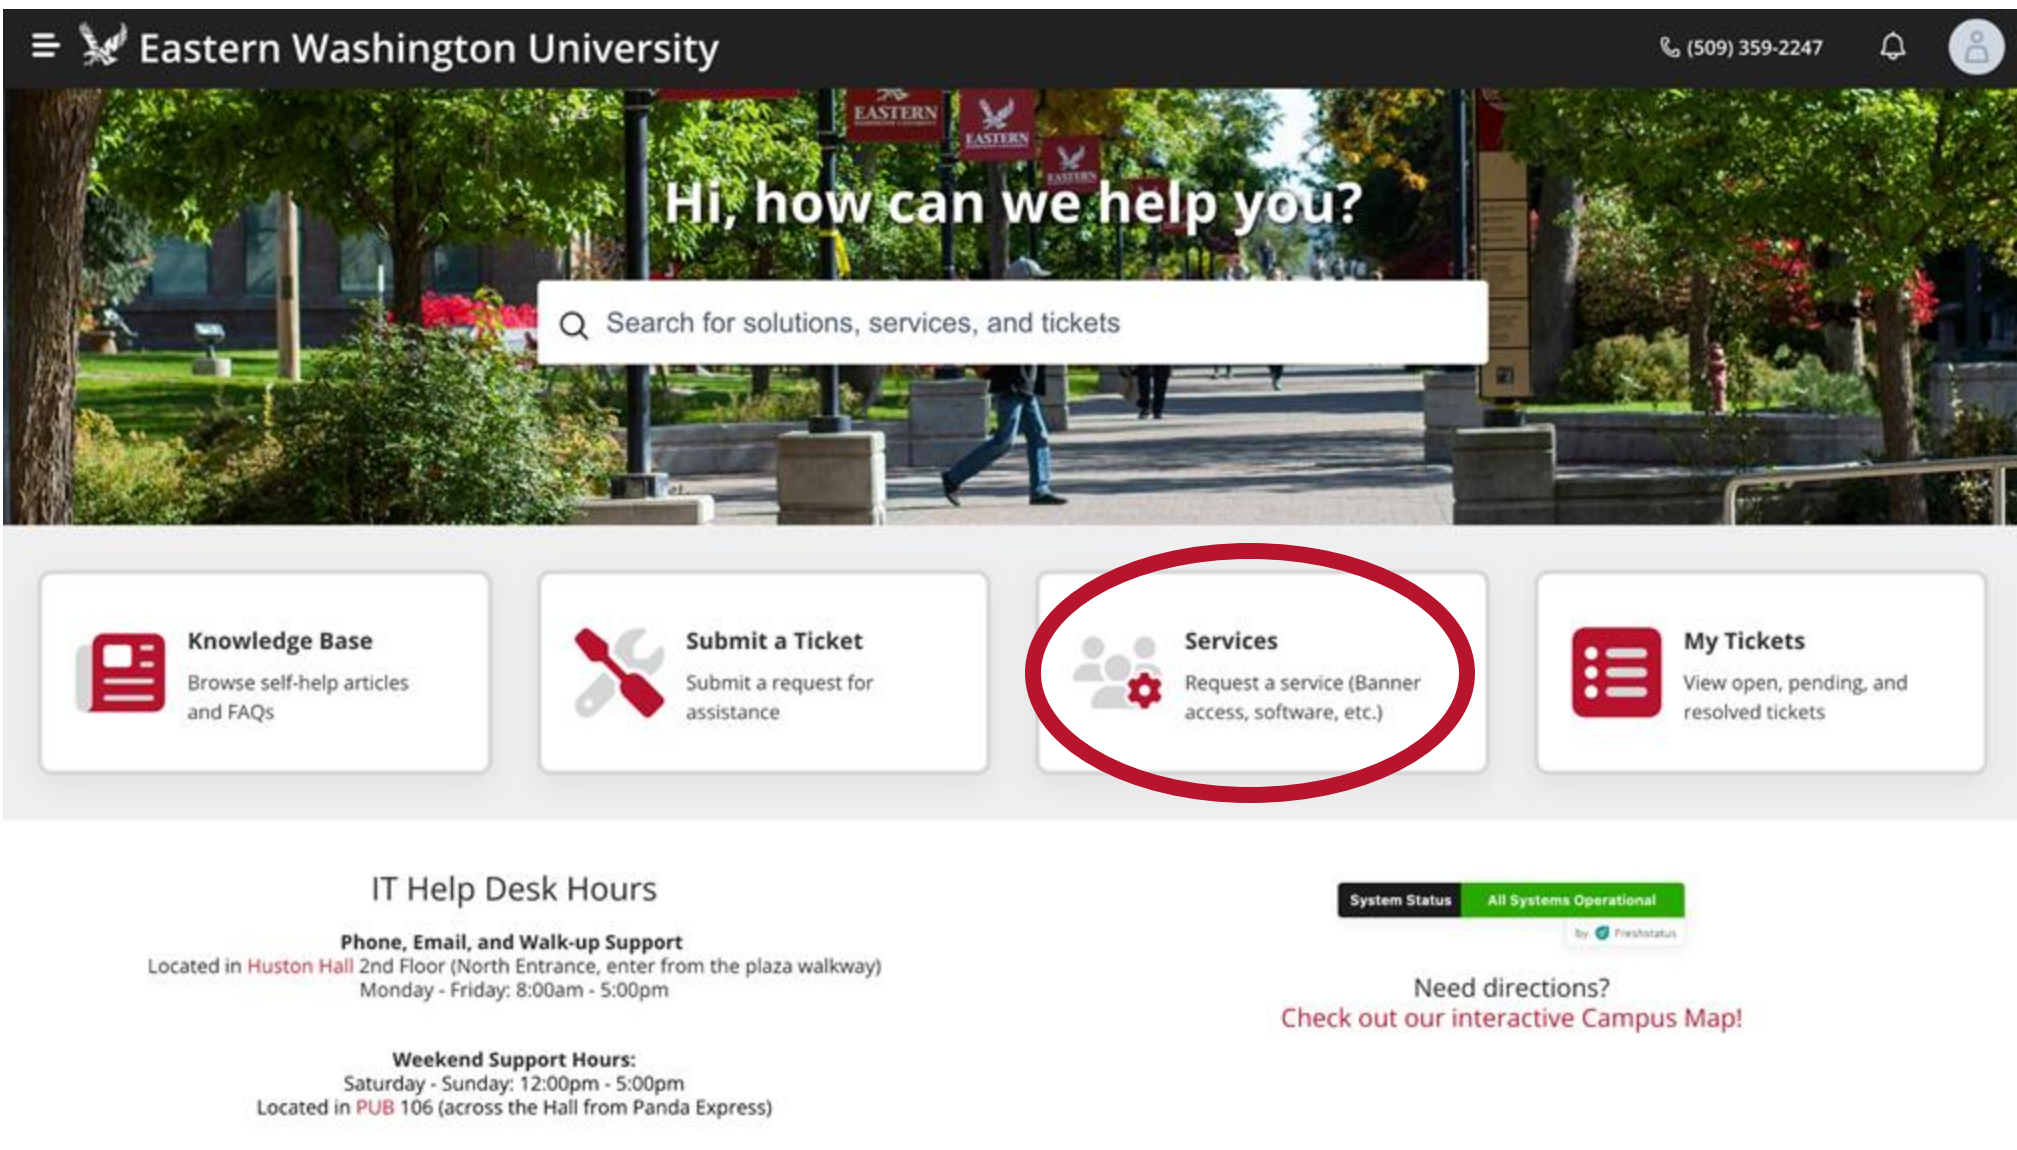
Eastern Washington University

(509) 359-2247

EASTERN

EASTERN

Hi, how can we help you?

Search for solutions, services, and tickets

Knowledge Base
Browse self-help articles and FAQs

Submit a Ticket
Submit a request for assistance

Services
Request a service (Banner access, software, etc.)

My Tickets
View open, pending, and resolved tickets

IT Help Desk Hours

Phone, Email, and Walk-up Support
Located in Huston Hall 2nd Floor (North Entrance, enter from the plaza walkway)
Monday - Friday: 8:00am - 5:00pm

Weekend Support Hours:
Saturday - Sunday: 12:00pm - 5:00pm
Located in PUB 106 (across the Hall from Panda Express)

System Status | All Systems Operational
by Freshstatus

Need directions?
Check out our interactive Campus Map!